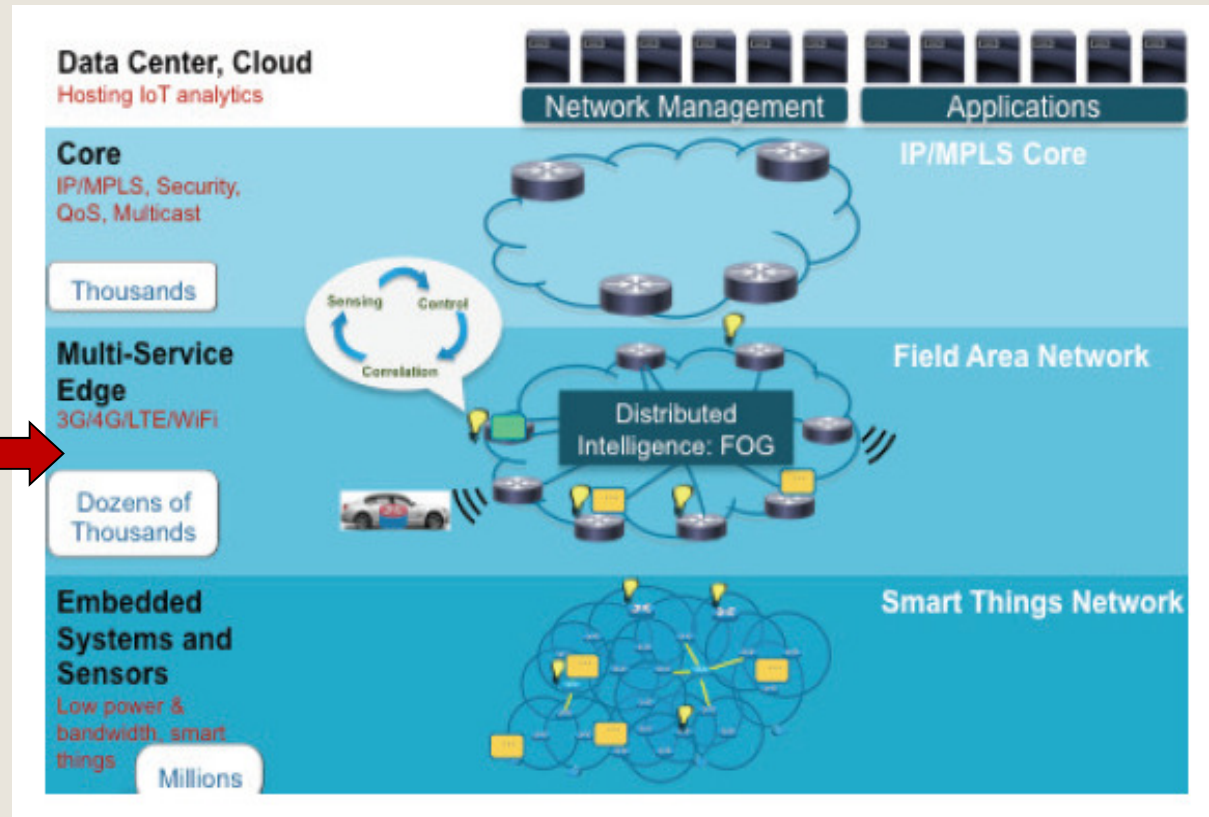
Data Center, Cloud
Hosting IoT analytics

Network Management

Applications

Core
IP/MPLS, Security, QoS, Multicast

Thousands

IP/MPLS Core

Sensing

Control

Correlation

Multi-Service Edge
3G/4G/LTE/WiFi

Dozens of Thousands

Field Area Network

Distributed Intelligence: FOG

Embedded Systems and Sensors
Low power & bandwidth, smart things

Millions

Smart Things Network